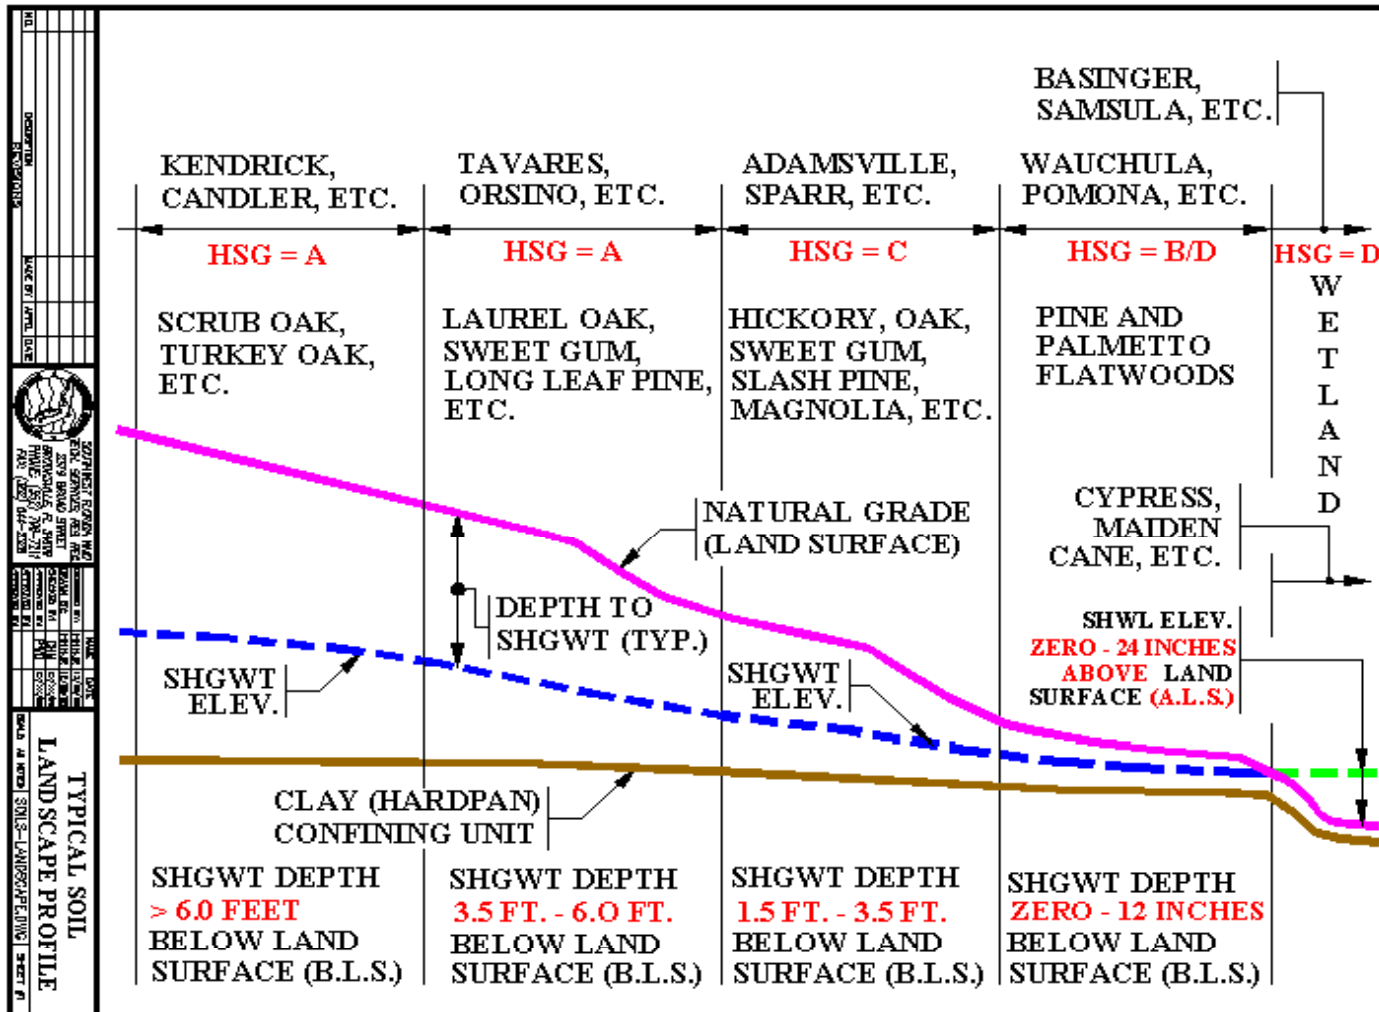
BASINGER, SAMSULA, ETC.

KENDRICK, CANDLER, ETC.

TAVARES, ORSINO, ETC.

ADAMSVILLE, SPARR, ETC.

WAUCHULA, POMONA, ETC.

HSG = A

HSG = A

HSG = C

HSG = B/D

HSG = D

SCRUB OAK, TURKEY OAK, ETC.

LAUREL OAK, SWEET GUM, LONG LEAF PINE, ETC.

HICKORY, OAK, SWEET GUM, SLASH PINE, MAGNOLIA, ETC.

PINE AND PALMETTO FLATWOODS

W E T L A N D

CYPRESS, MAIDEN CANE, ETC.

NATURAL GRADE (LAND SURFACE)

DEPTH TO SHGWT (TYP.)

SHGWT ELEV.

SHGWT ELEV.

SHWL ELEV. ZERO - 24 INCHES ABOVE LAND SURFACE (A.L.S.)

CLAY (HARDPAN) CONFINING UNIT

SHGWT DEPTH > 6.0 FEET BELOW LAND SURFACE (B.L.S.)

SHGWT DEPTH 3.5 FT. - 6.0 FT. BELOW LAND SURFACE (B.L.S.)

SHGWT DEPTH 1.5 FT. - 3.5 FT. BELOW LAND SURFACE (B.L.S.)

SHGWT DEPTH ZERO - 12 INCHES BELOW LAND SURFACE (B.L.S.)

TYPICAL SOIL LANDSCAPE PROFILE

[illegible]